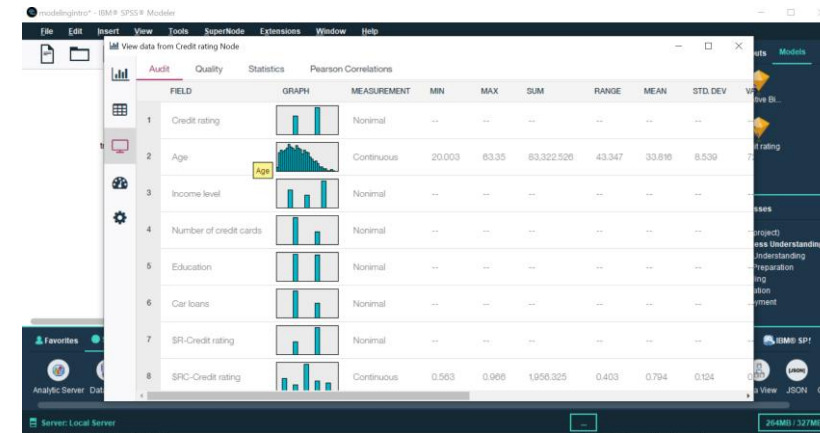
modelingintro* - IBM® SPSS® Modeler

File Edit Insert View Tools SuperNode Extensions Window Help

View data from Credit rating Node

Audit Quality Statistics Pearson Correlations

| | FIELD | GRAPH | MEASUREMENT | MIN | MAX | SUM | RANGE | MEAN | STD. DEV | VA |
|---|---|---|---|---|---|---|---|---|---|---|
| 1 | Credit rating | | Nominal | -- | -- | -- | -- | -- | -- | |
| 2 | Age | Age | Continuous | 20.003 | 63.35 | 83,322.526 | 43.347 | 33.816 | 8.539 | 7 |
| 3 | Income level | | Nominal | -- | -- | -- | -- | -- | -- | |
| 4 | Number of credit cards | | Nominal | -- | -- | -- | -- | -- | -- | |
| 5 | Education | | Nominal | -- | -- | -- | -- | -- | -- | |
| 6 | Car loans | | Nominal | -- | -- | -- | -- | -- | -- | |
| 7 | SR-Credit rating | | Nominal | -- | -- | -- | -- | -- | -- | |
| 8 | SRC-Credit rating | | Continuous | 0.563 | 0.966 | 1,956.325 | 0.403 | 0.794 | 0.124 | 0 |

uts Models

tive Bi...

t rating

sses

roject)
ess Understanding
Understanding
Preparation
ing
ation
yment

Favorites

IBM® SP

Analytic Server Dat

s View JSON

Server: Local Server

264MB / 327M